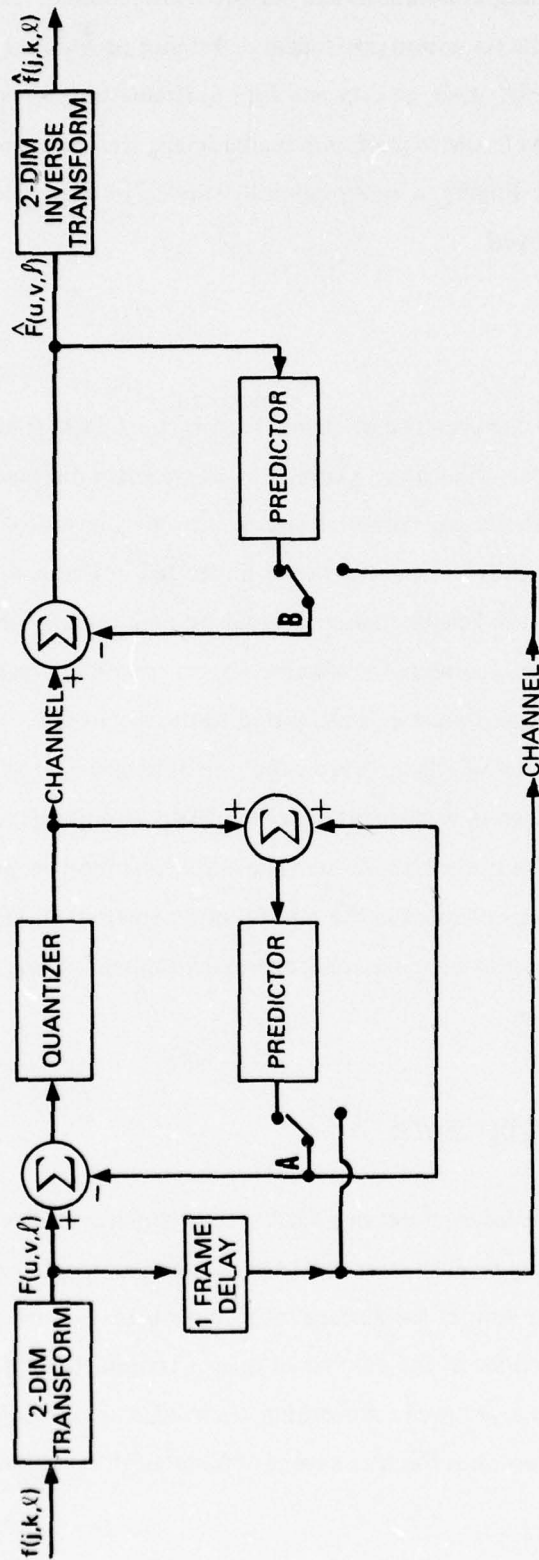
$f(j,k,\ell)$

2-DIM TRANSFORM

$F(u,v,\ell)$

+

−

$\sum$

1 FRAME DELAY

A

QUANTIZER

PREDICTOR

+

+

$\sum$

CHANNEL

CHANNEL

+

−

$\sum$

B

PREDICTOR

$\hat{F}(u,v,\ell)$

2-DIM INVERSE TRANSFORM

$\hat{f}(j,k,\ell)$